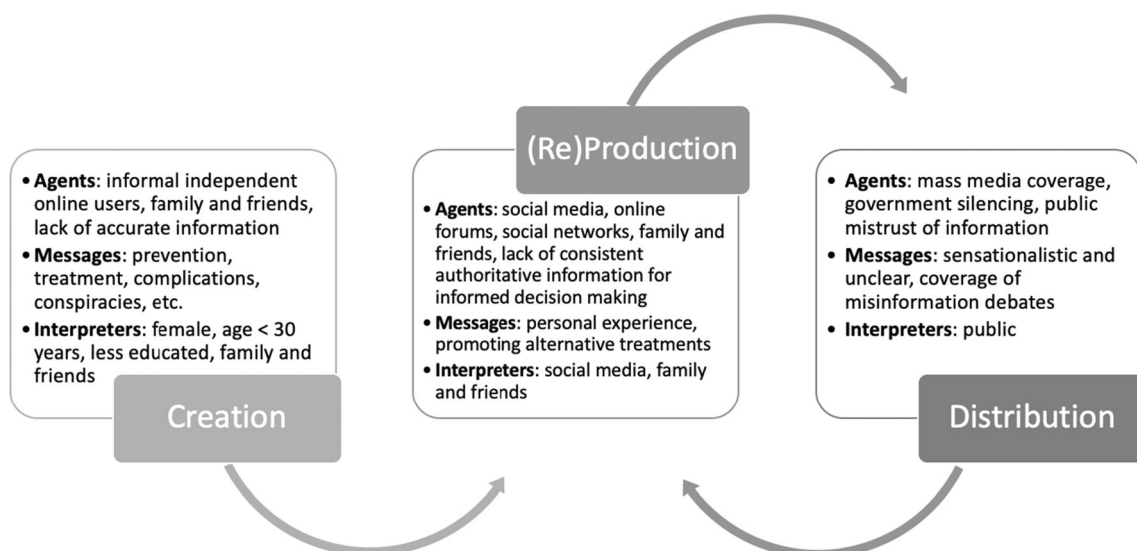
• Agents: informal independent online users, family and friends, lack of accurate information
• Messages: prevention, treatment, complications, conspiracies, etc.
• Interpreters: female, age < 30 years, less educated, family and friends

Creation

(Re)Production

• Agents: social media, online forums, social networks, family and friends, lack of consistent authoritative information for informed decision making
• Messages: personal experience, promoting alternative treatments
• Interpreters: social media, family and friends

• Agents: mass media coverage, government silencing, public mistrust of information
• Messages: sensationalistic and unclear, coverage of misinformation debates
• Interpreters: public

Distribution